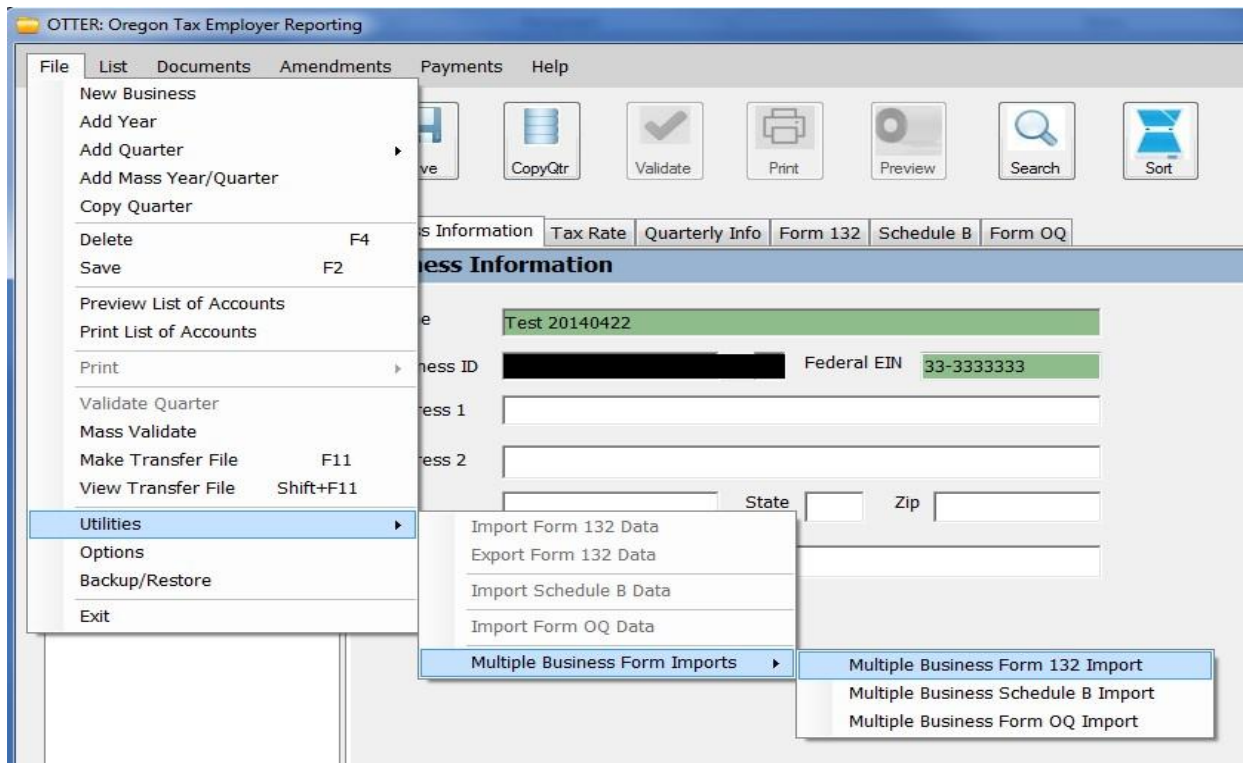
OTTER: Oregon Tax Employer Reporting

File List Documents Amendments Payments Help

New Business
Add Year
Add Quarter
Add Mass Year/Quarter
Copy Quarter
Delete F4
Save F2
Preview List of Accounts
Print List of Accounts
Print
Validate Quarter
Mass Validate
Make Transfer File F11
View Transfer File Shift+F11
Utilities
Options
Backup/Restore
Exit

ve CopyQtr Validate Print Preview Search Sort

s Information Tax Rate Quarterly Info Form 132 Schedule B Form OQ

ess Information

e Test 20140422
ness ID Federal EIN 33-3333333
ress 1
ress 2
State Zip

Import Form 132 Data
Export Form 132 Data
Import Schedule B Data
Import Form OQ Data
Multiple Business Form Imports

Multiple Business Form 132 Import
Multiple Business Schedule B Import
Multiple Business Form OQ Import